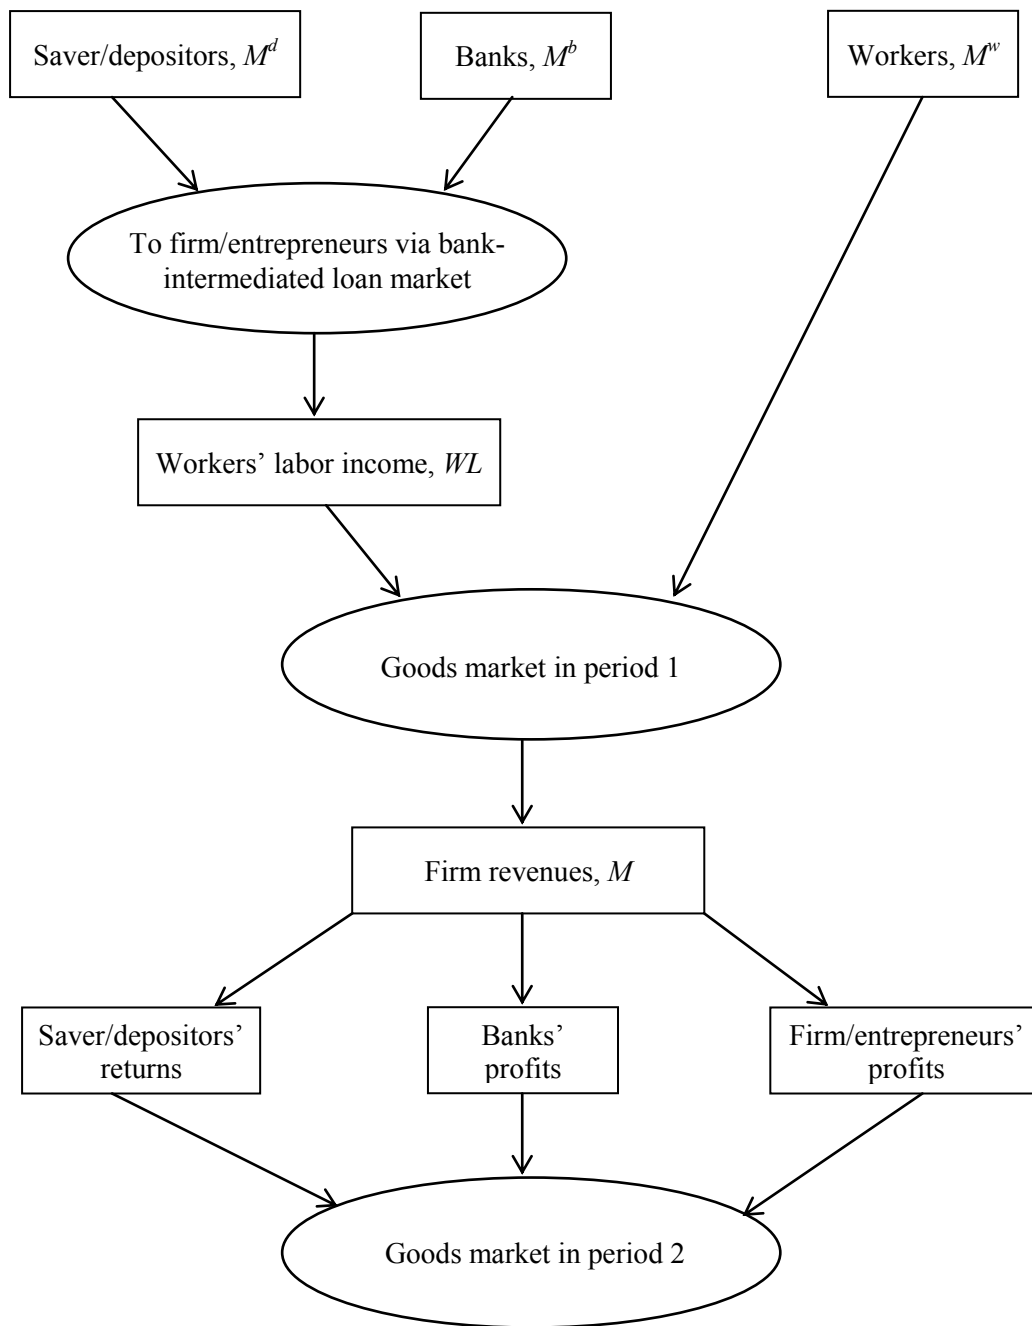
Saver/depositors, $M^d$

Banks, $M^b$

Workers, $M^w$

To firm/entrepreneurs via bank-intermediated loan market

Workers' labor income, $WL$

Goods market in period 1

Firm revenues, $M$

Saver/depositors' returns

Banks' profits

Firm/entrepreneurs' profits

Goods market in period 2